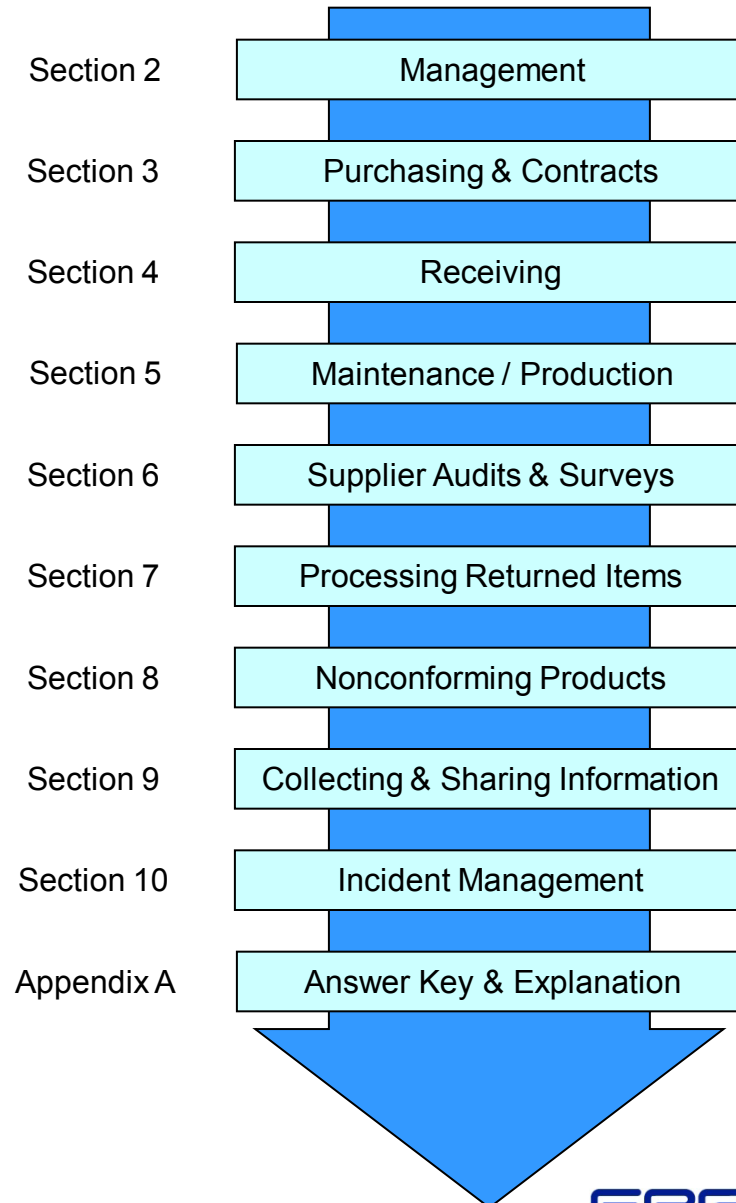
Section 2 Management

Section 3 Purchasing & Contracts

Section 4 Receiving

Section 5 Maintenance / Production

Section 6 Supplier Audits & Surveys

Section 7 Processing Returned Items

Section 8 Nonconforming Products

Section 9 Collecting & Sharing Information

Section 10 Incident Management

Appendix A Answer Key & Explanation

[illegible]